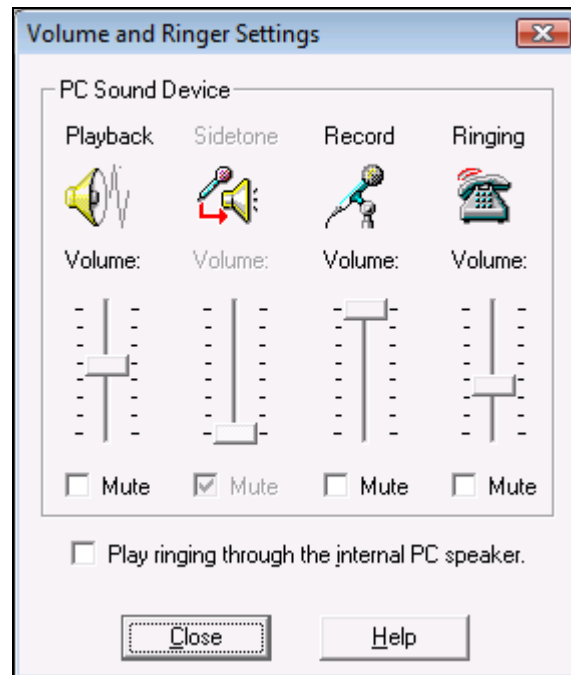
Volume and Ringer Settings

PC Sound Device

Playback | Sidetone | Record | Ringing

Volume: | Volume: | Volume: | Volume:

Mute | Mute | Mute | Mute

Play ringing through the internal PC speaker.

Close | Help